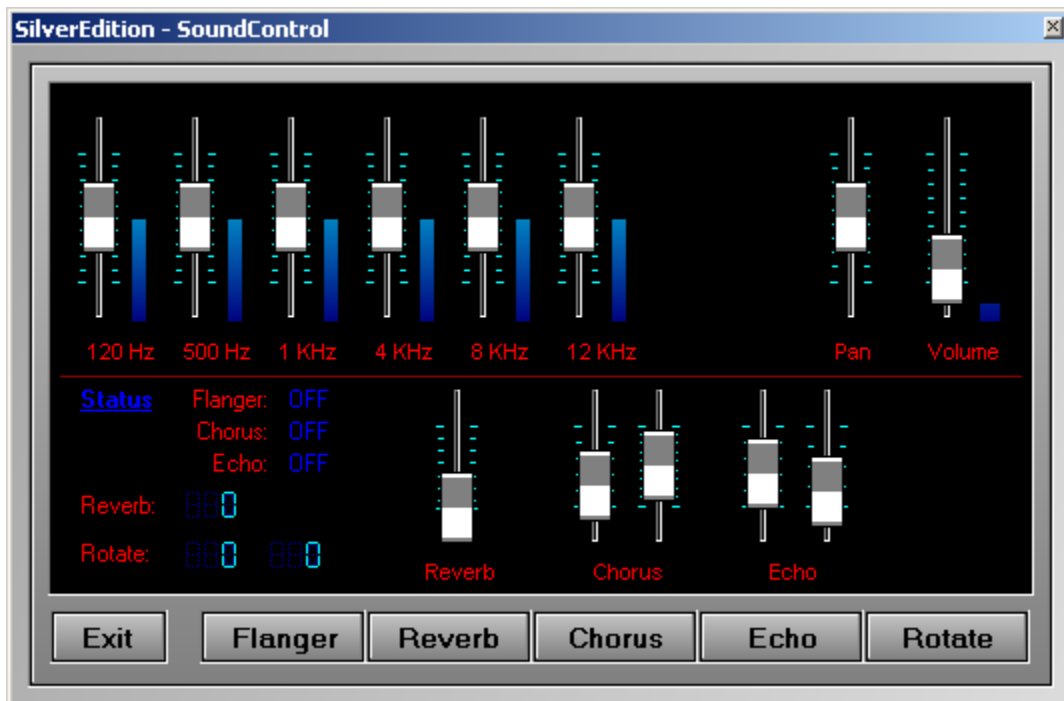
SilverEdition - SoundControl

120 Hz
500 Hz
1 KHz
4 KHz
8 KHz
12 KHz
Pan
Volume

Status
Flanger: OFF
Chorus: OFF
Echo: OFF
Reverb: 0
Rotate: 0 0

Reverb
Chorus
Echo

Exit
Flanger
Reverb
Chorus
Echo
Rotate